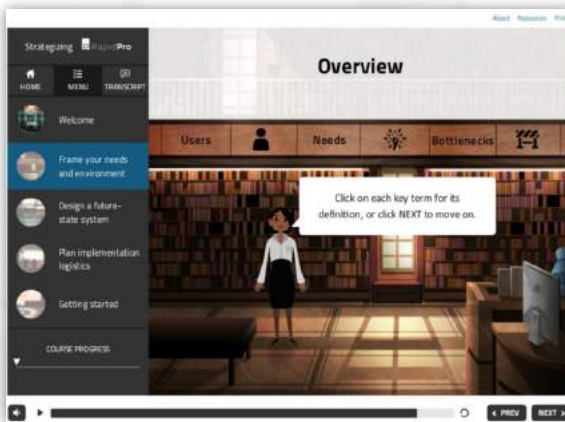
About Resources Pri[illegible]

Strategizing RapidPro

HOME
MENU
TRANSCRIPT

Welcome

Frame your needs and environment

Design a future-state system

Plan implementation logistics

Getting started

COURSE PROGRESS

Overview

Users
Needs
Bottlenecks

Click on each key term for its definition, or click NEXT to move on.

< PREV
NEXT >